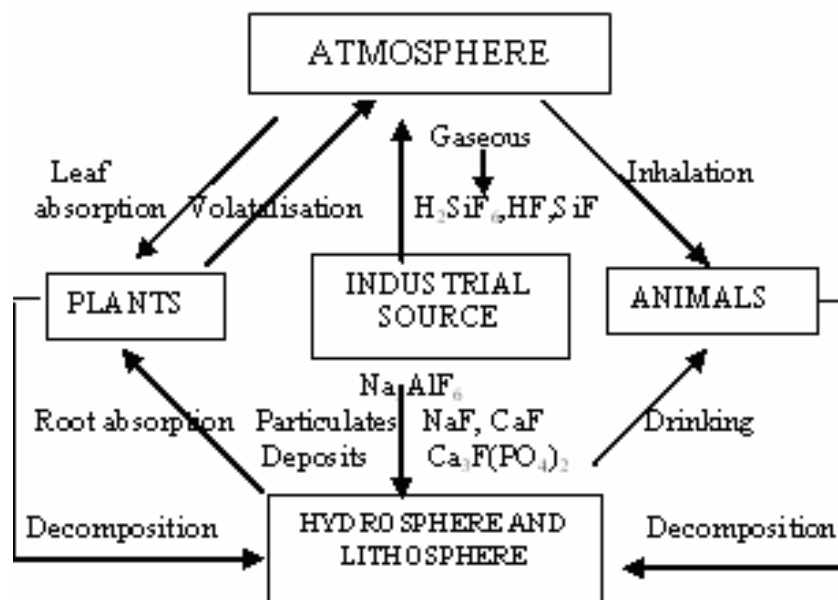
ATMOSPHERE

Leaf absorption

Volatalisation

Gaseous

$H_2SiF_6$,HF,SiF

Inhalation

PLANTS

INDUSTRIAL SOURCE

ANIMALS

$Na_3AlF_6$

Root absorption

Particulates Deposits

NaF, CaF

$Ca_3F(PO_4)_2$

Drinking

Decomposition

HYDROSPHERE AND LITHOSPHERE

Decomposition